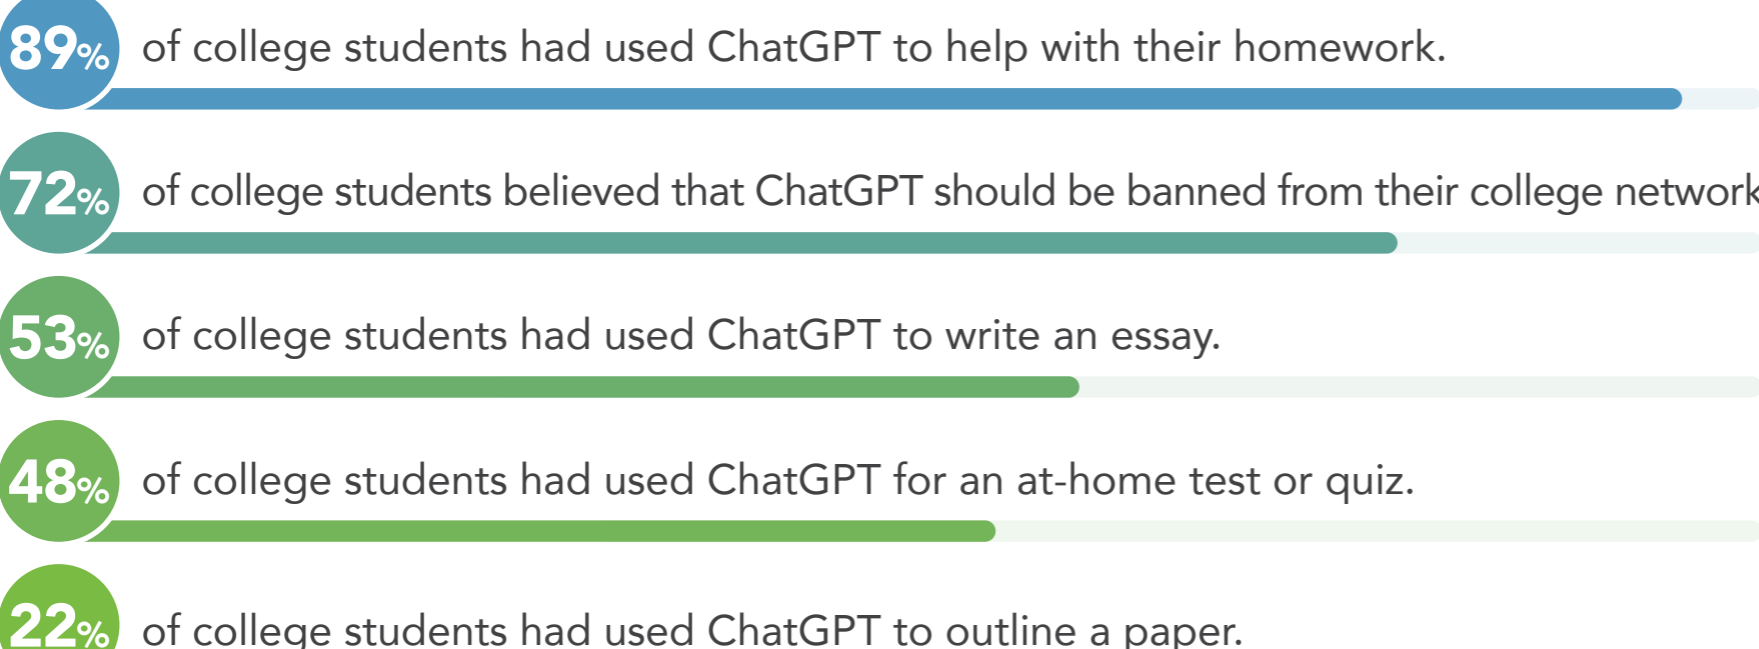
89% of college students had used ChatGPT to help with their homework.

72% of college students believed that ChatGPT should be banned from their college network

53% of college students had used ChatGPT to write an essay.

48% of college students had used ChatGPT for an at-home test or quiz.

22% of college students had used ChatGPT to outline a paper.